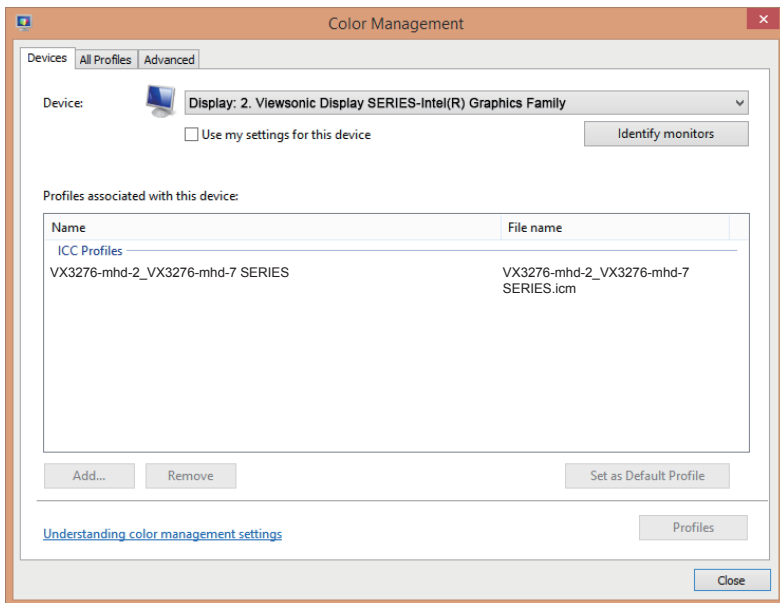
Color Management

Devices All Profiles Advanced

Device: Display: 2. Viewsonic Display SERIES-Intel(R) Graphics Family

Use my settings for this device

Identify monitors

Profiles associated with this device:

| Name | File name |
|---|---|
| ICC Profiles | |
| VX3276-mhd-2_VX3276-mhd-7 SERIES | VX3276-mhd-2_VX3276-mhd-7 SERIES.icm |

Add... Remove Set as Default Profile

Understanding color management settings

Profiles

Close